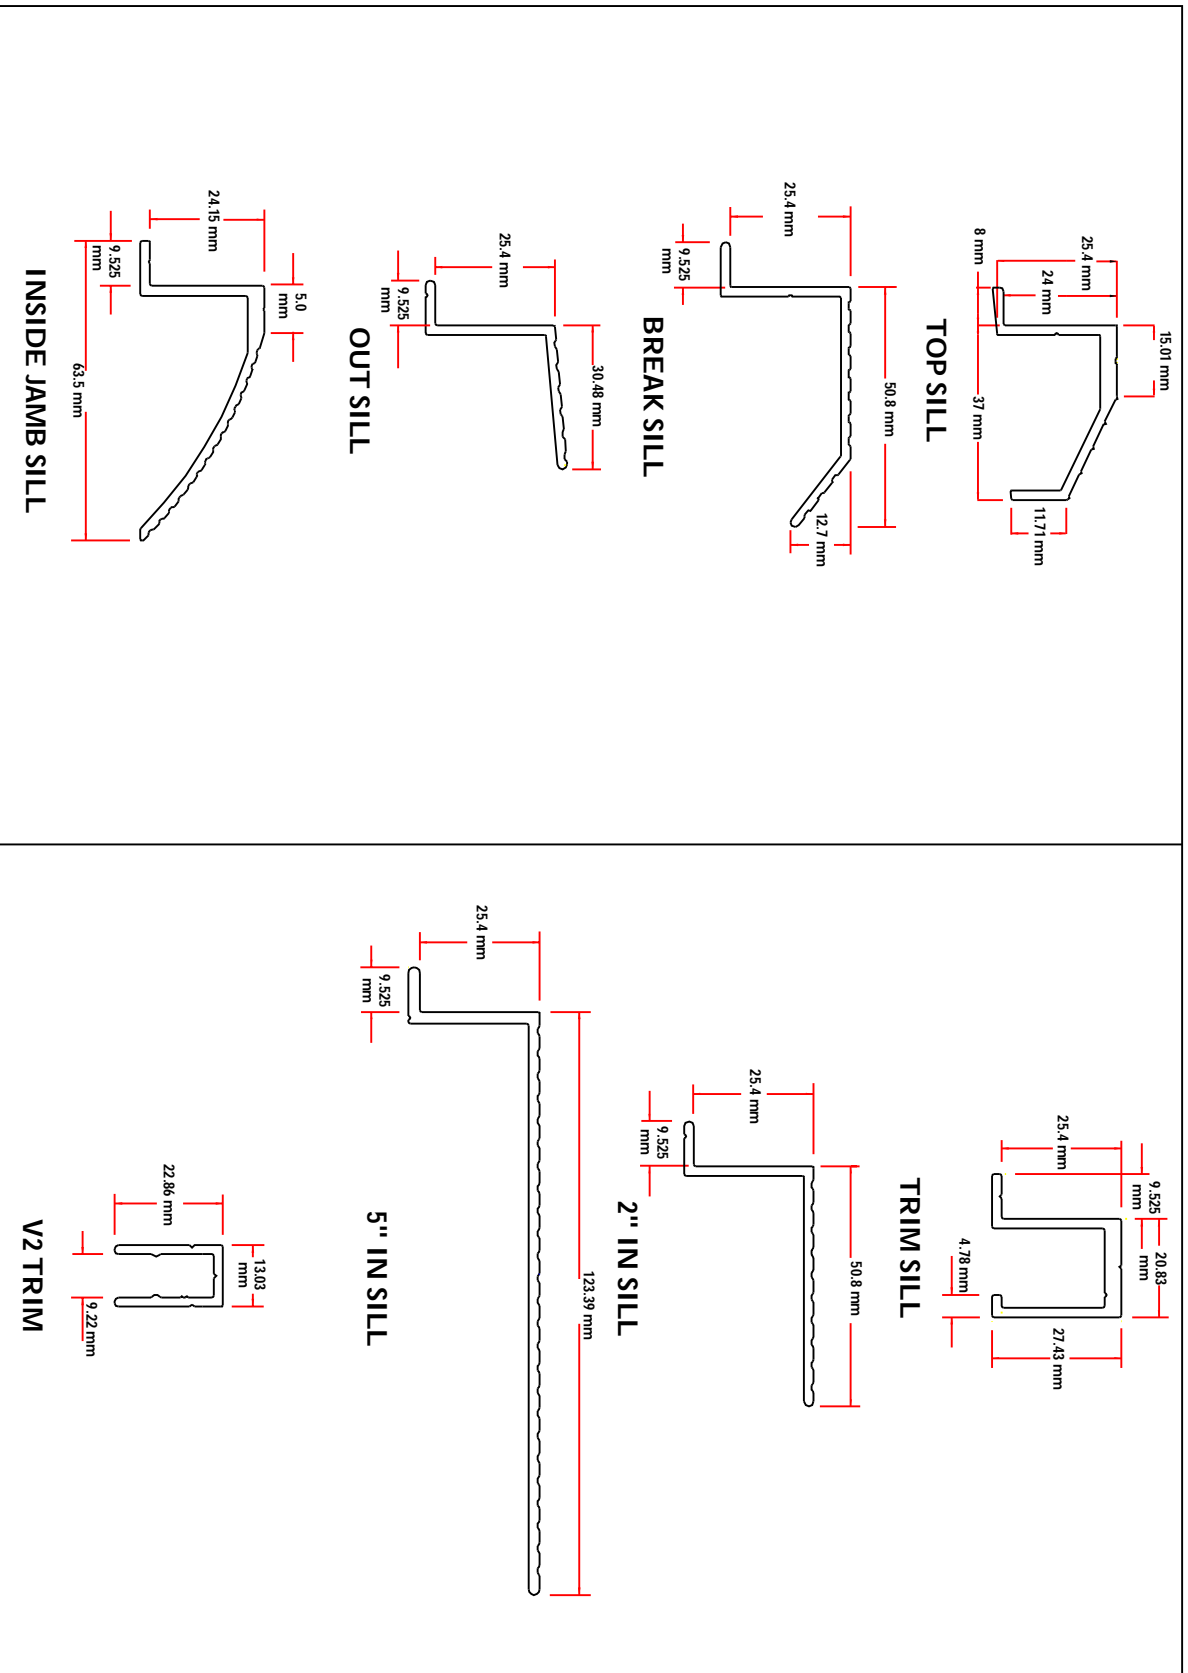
TOP SILL

25.4 mm

24 mm

8 mm

15.01 mm

37 mm

11.71 mm

BREAK SILL

25.4 mm

9.525 mm

50.8 mm

12.7 mm

OUT SILL

25.4 mm

9.525 mm

30.48 mm

INSIDE JAMB SILL

24.15 mm

9.525 mm

5.0 mm

63.5 mm

TRIM SILL

25.4 mm

9.525 mm

20.83 mm

4.78 mm

27.43 mm

2" IN SILL

25.4 mm

9.525 mm

50.8 mm

5" IN SILL

25.4 mm

9.525 mm

123.39 mm

V2 TRIM

22.86 mm

13.03 mm

9.22 mm